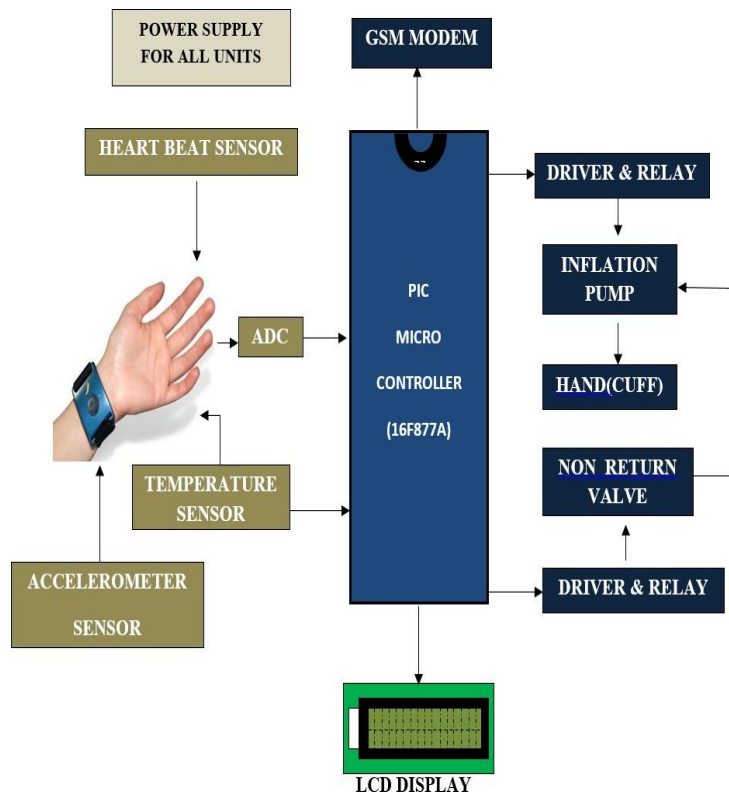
POWER SUPPLY FOR ALL UNITS

GSM MODEM

HEART BEAT SENSOR

PIC

MICRO

CONTROLLER

(16F877A)

DRIVER & RELAY

INFLATION PUMP

ADC

HAND(CUFF)

NON RETURN VALVE

TEMPERATURE SENSOR

ACCELEROMETER

SENSOR

DRIVER & RELAY

LCD DISPLAY